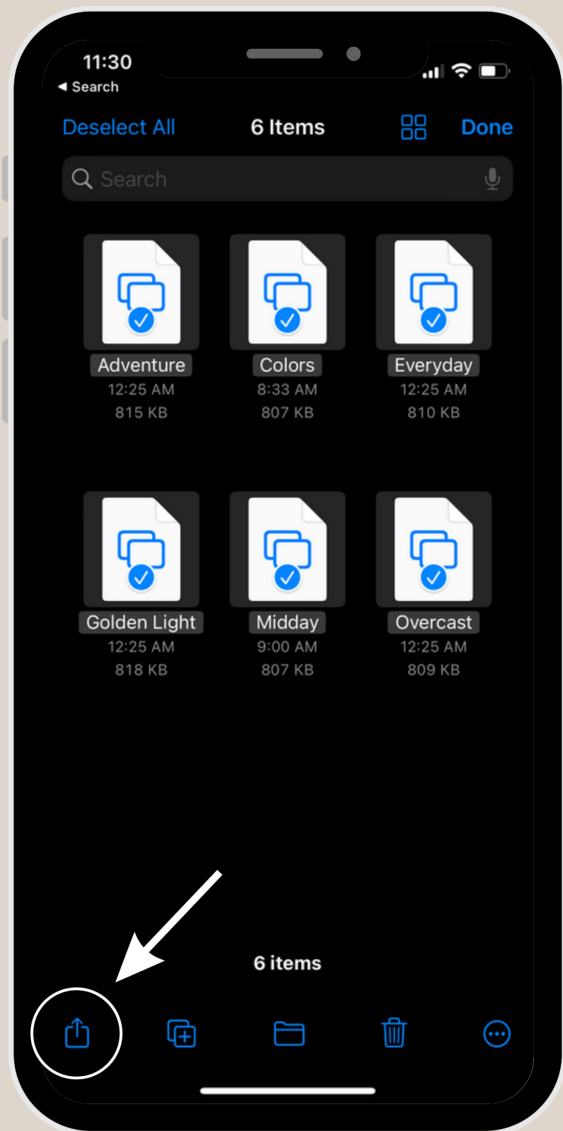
11:30
◂ Search

Deselect All 6 Items Done

Search

Adventure
12:25 AM
815 KB

Colors
8:33 AM
807 KB

Everyday
12:25 AM
810 KB

Golden Light
12:25 AM
818 KB

Midday
9:00 AM
807 KB

Overcast
12:25 AM
809 KB

6 items